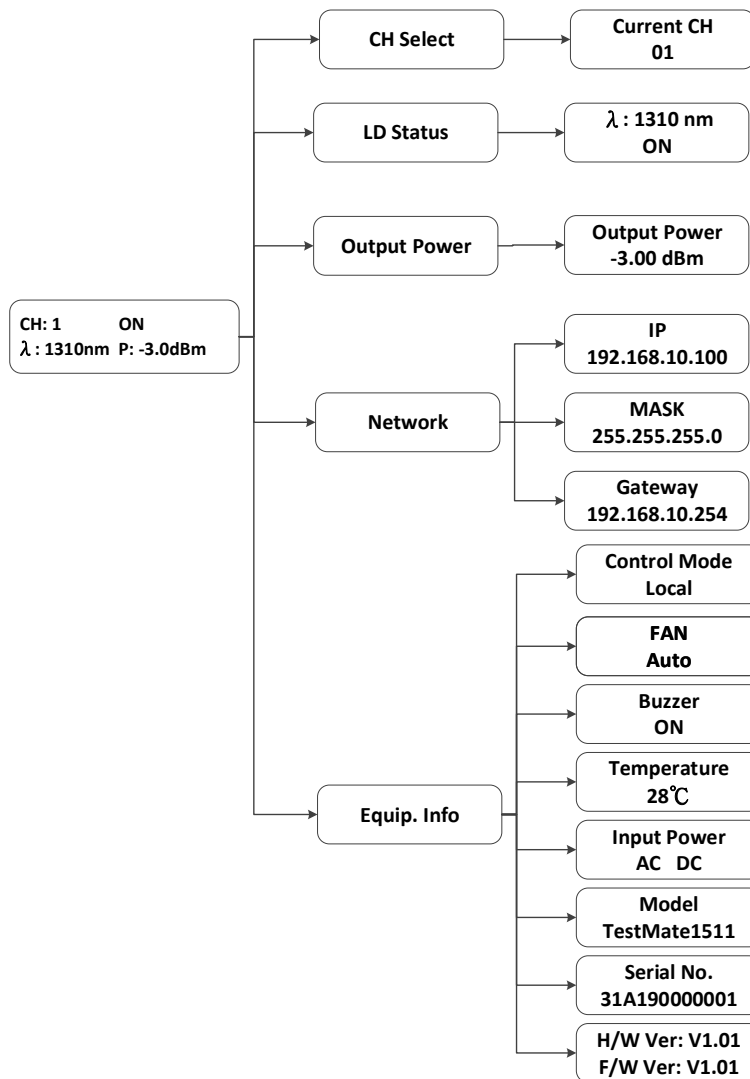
CH: 1 ON
$\lambda$ : 1310nm P: -3.0dBm

CH Select

Current CH
01

LD Status

$\lambda$ : 1310 nm
ON

Output Power

Output Power
-3.00 dBm

Network

IP
192.168.10.100

MASK
255.255.255.0

Gateway
192.168.10.254

Equip. Info

Control Mode
Local

FAN
Auto

Buzzer
ON

Temperature
28℃

Input Power
AC DC

Model
TestMate1511

Serial No.
31A190000001

H/W Ver: V1.01
F/W Ver: V1.01